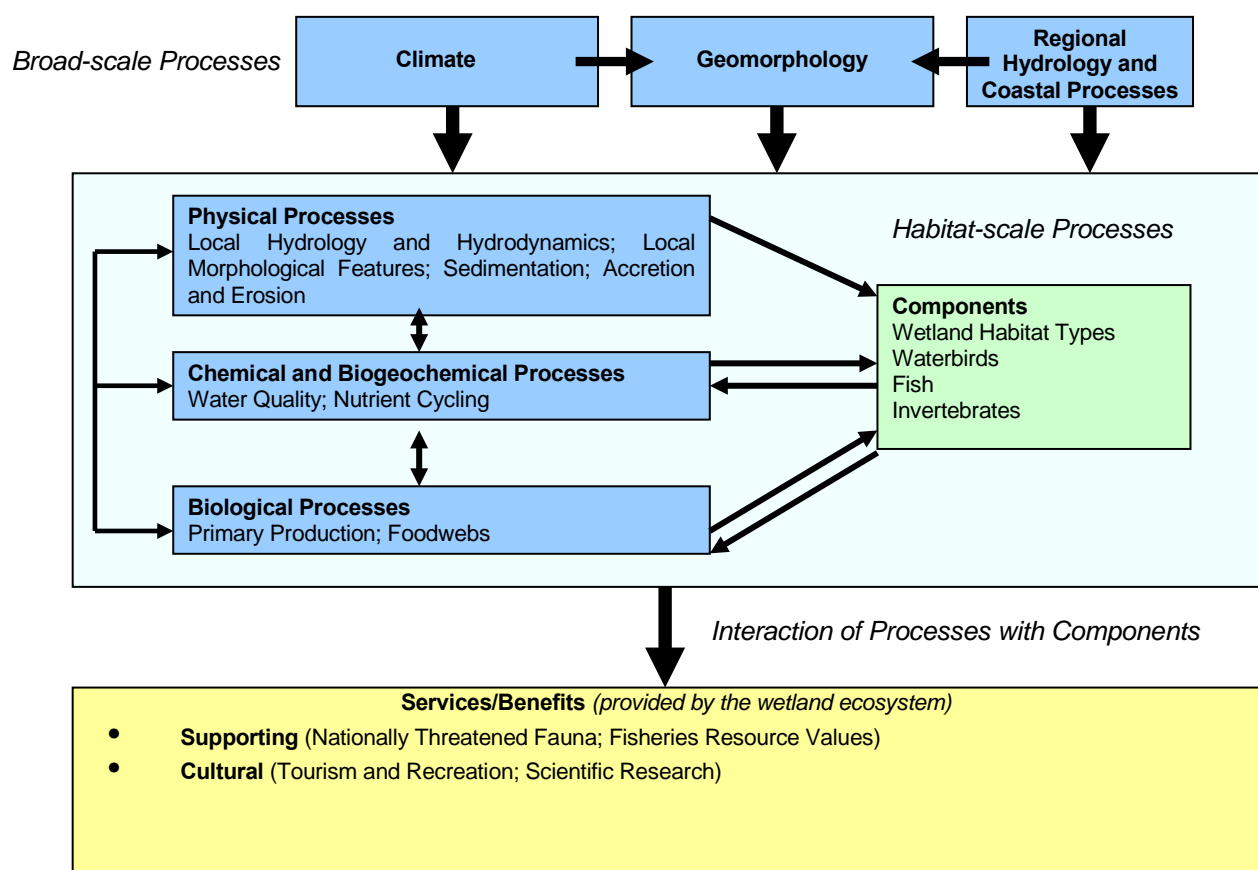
Broad-scale Processes

Climate

Geomorphology

Regional Hydrology and Coastal Processes

Habitat-scale Processes

Physical Processes
Local Hydrology and Hydrodynamics; Local Morphological Features; Sedimentation; Accretion and Erosion

Chemical and Biogeochemical Processes
Water Quality; Nutrient Cycling

Biological Processes
Primary Production; Foodwebs

Components
Wetland Habitat Types
Waterbirds
Fish
Invertebrates

Interaction of Processes with Components

Services/Benefits (provided by the wetland ecosystem)

• Supporting (Nationally Threatened Fauna; Fisheries Resource Values)
• Cultural (Tourism and Recreation; Scientific Research)